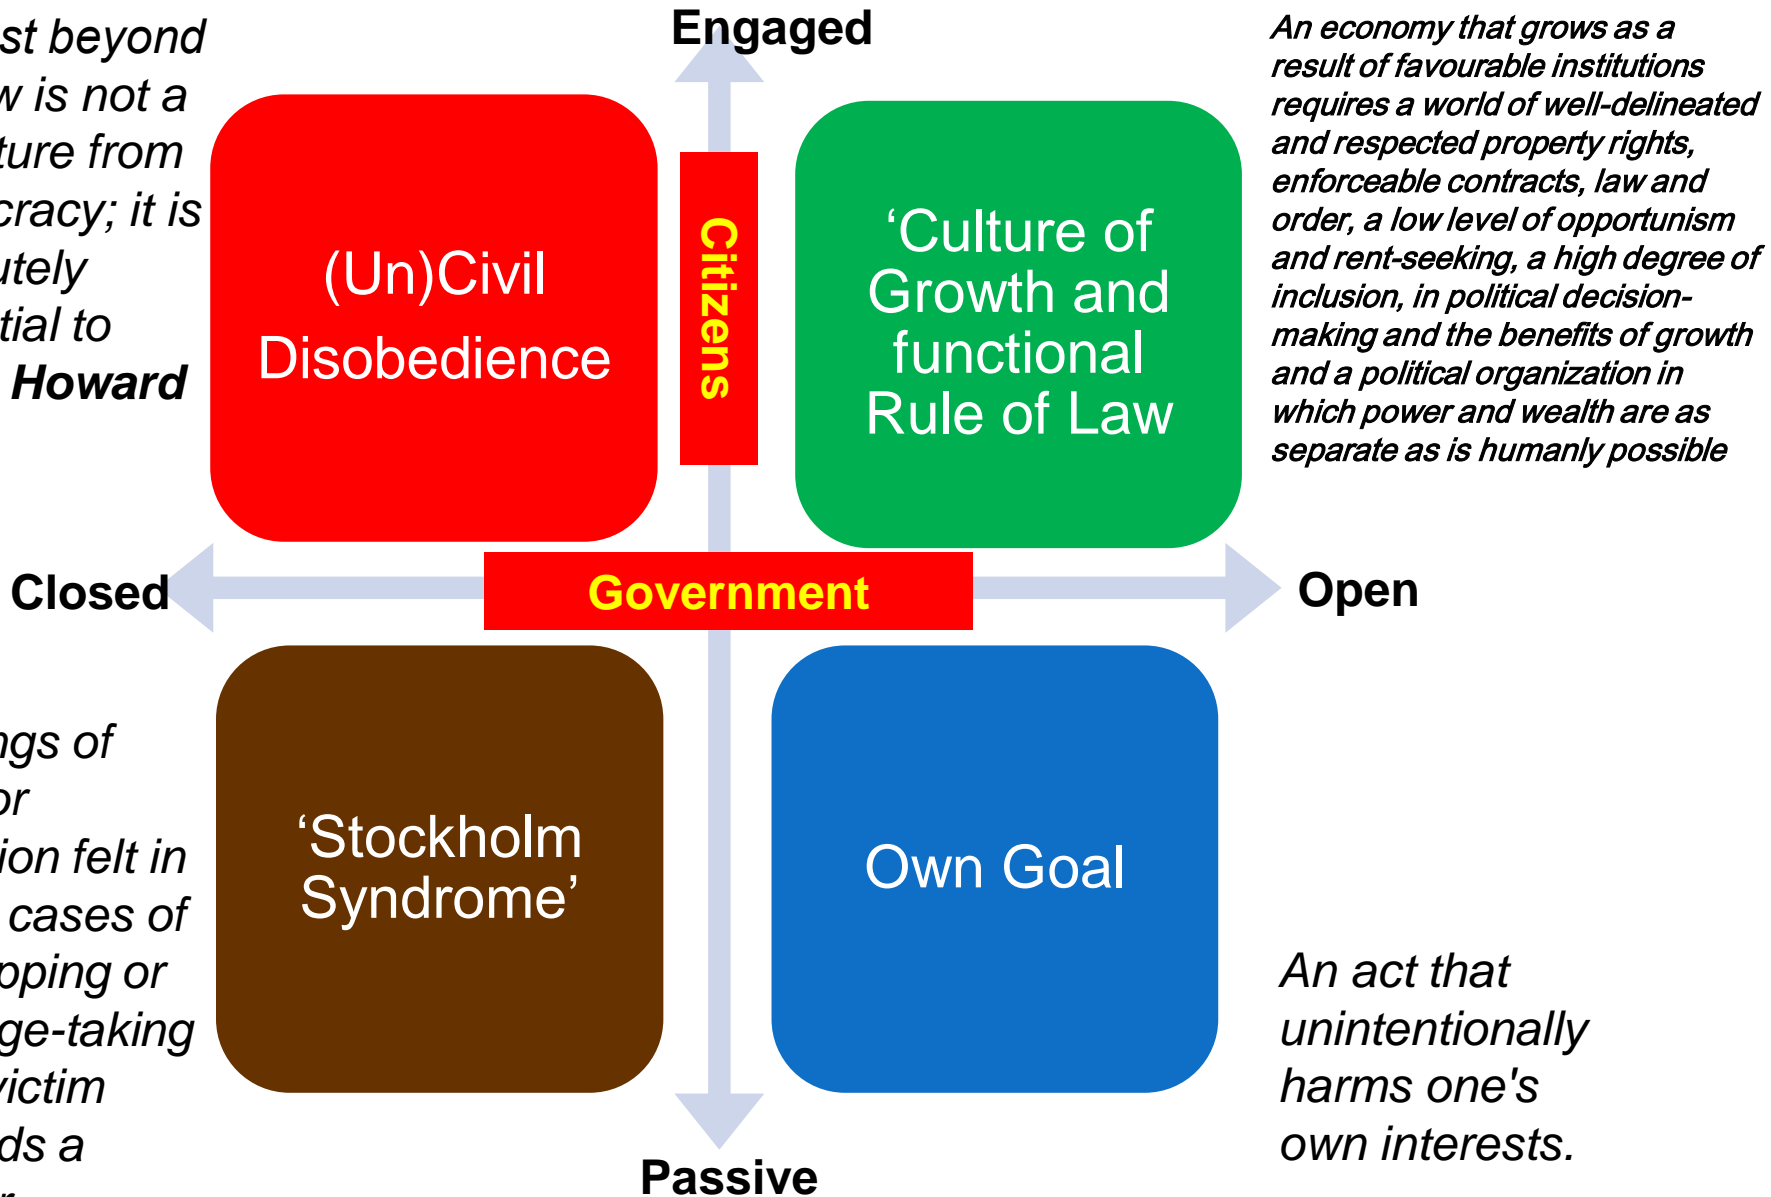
st beyond w is not a ture from cracy; it is utely tial to Howard

Engaged

(Un)Civil Disobedience

Citizens

'Culture of Growth and functional Rule of Law

An economy that grows as a result of favourable institutions requires a world of well-delineated and respected property rights, enforceable contracts, law and order, a low level of opportunism and rent-seeking, a high degree of inclusion, in political decision-making and the benefits of growth and a political organization in which power and wealth are as separate as is humanly possible

Closed

Government

Open

ngs of or ion felt in cases of pping or ge-taking victim ds a

'Stockholm Syndrome'

Own Goal

An act that unintentionally harms one's own interests.

Passive